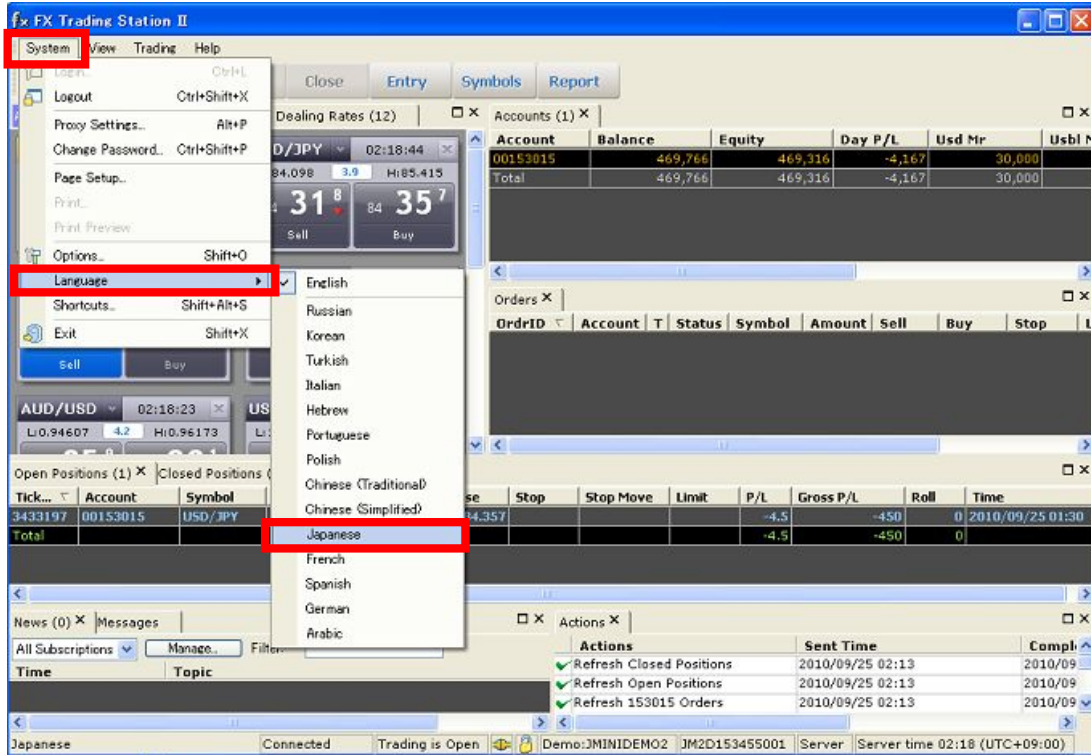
FX Trading Station II

System View Trading Help

Login... Ctrl+L
Logout Ctrl+Shift+X
Proxy Settings... Alt+P
Change Password... Ctrl+Shift+P
Page Setup...
Print...
Print Preview
Options... Shift+O
Language
Shortcuts... Shift+Alt+S
Exit Shift+X

English
Russian
Korean
Turkish
Italian
Hebrew
Portuguese
Polish
Chinese (Traditional)
Chinese (Simplified)
Japanese
French
Spanish
German
Arabic

Close Entry Symbols Report

Dealing Rates (12)

D/JPY 02:18:44
84.098 3.9 H:85.415
31 8 84 35 7
Sell Buy

Sell Buy

AUD/USD 02:18:23
L:0.94607 4.2 H:0.96173

Accounts (1)

| Account | Balance | Equity | Day P/L | Usd Mr | Usbl |
|---|---|---|---|---|---|
| 00153015 | 469,766 | 469,316 | -4,167 | 30,000 | |
| Total | 469,766 | 469,316 | -4,167 | 30,000 | |

Orders

| OrdrID | Account | T | Status | Symbol | Amount | Sell | Buy | Stop |
|---|---|---|---|---|---|---|---|---|

Open Positions (1) Closed Positions

| Tick... | Account | Symbol | se | Stop | Stop Move | Limit | P/L | Gross P/L | Roll | Time |
|---|---|---|---|---|---|---|---|---|---|---|
| 3433197 | 00153015 | USD/JPY | 84.357 | | | | -4.5 | -450 | 0 | 2010/09/25 01:30 |
| Total | | | | | | | -4.5 | -450 | 0 | |

News (0) Messages
All Subscriptions Manage... Filter

| Time | Topic |
|---|---|

Actions

| Actions | Sent Time | Compl |
|---|---|---|
| Refresh Closed Positions | 2010/09/25 02:13 | 2010/09 |
| Refresh Open Positions | 2010/09/25 02:13 | 2010/09 |
| Refresh 153015 Orders | 2010/09/25 02:13 | 2010/09 |

Japanese Connected Trading is Open Demo:JMINIDEMO2 JM2D153455001 Server Server time 02:18 (UTC+09:00)